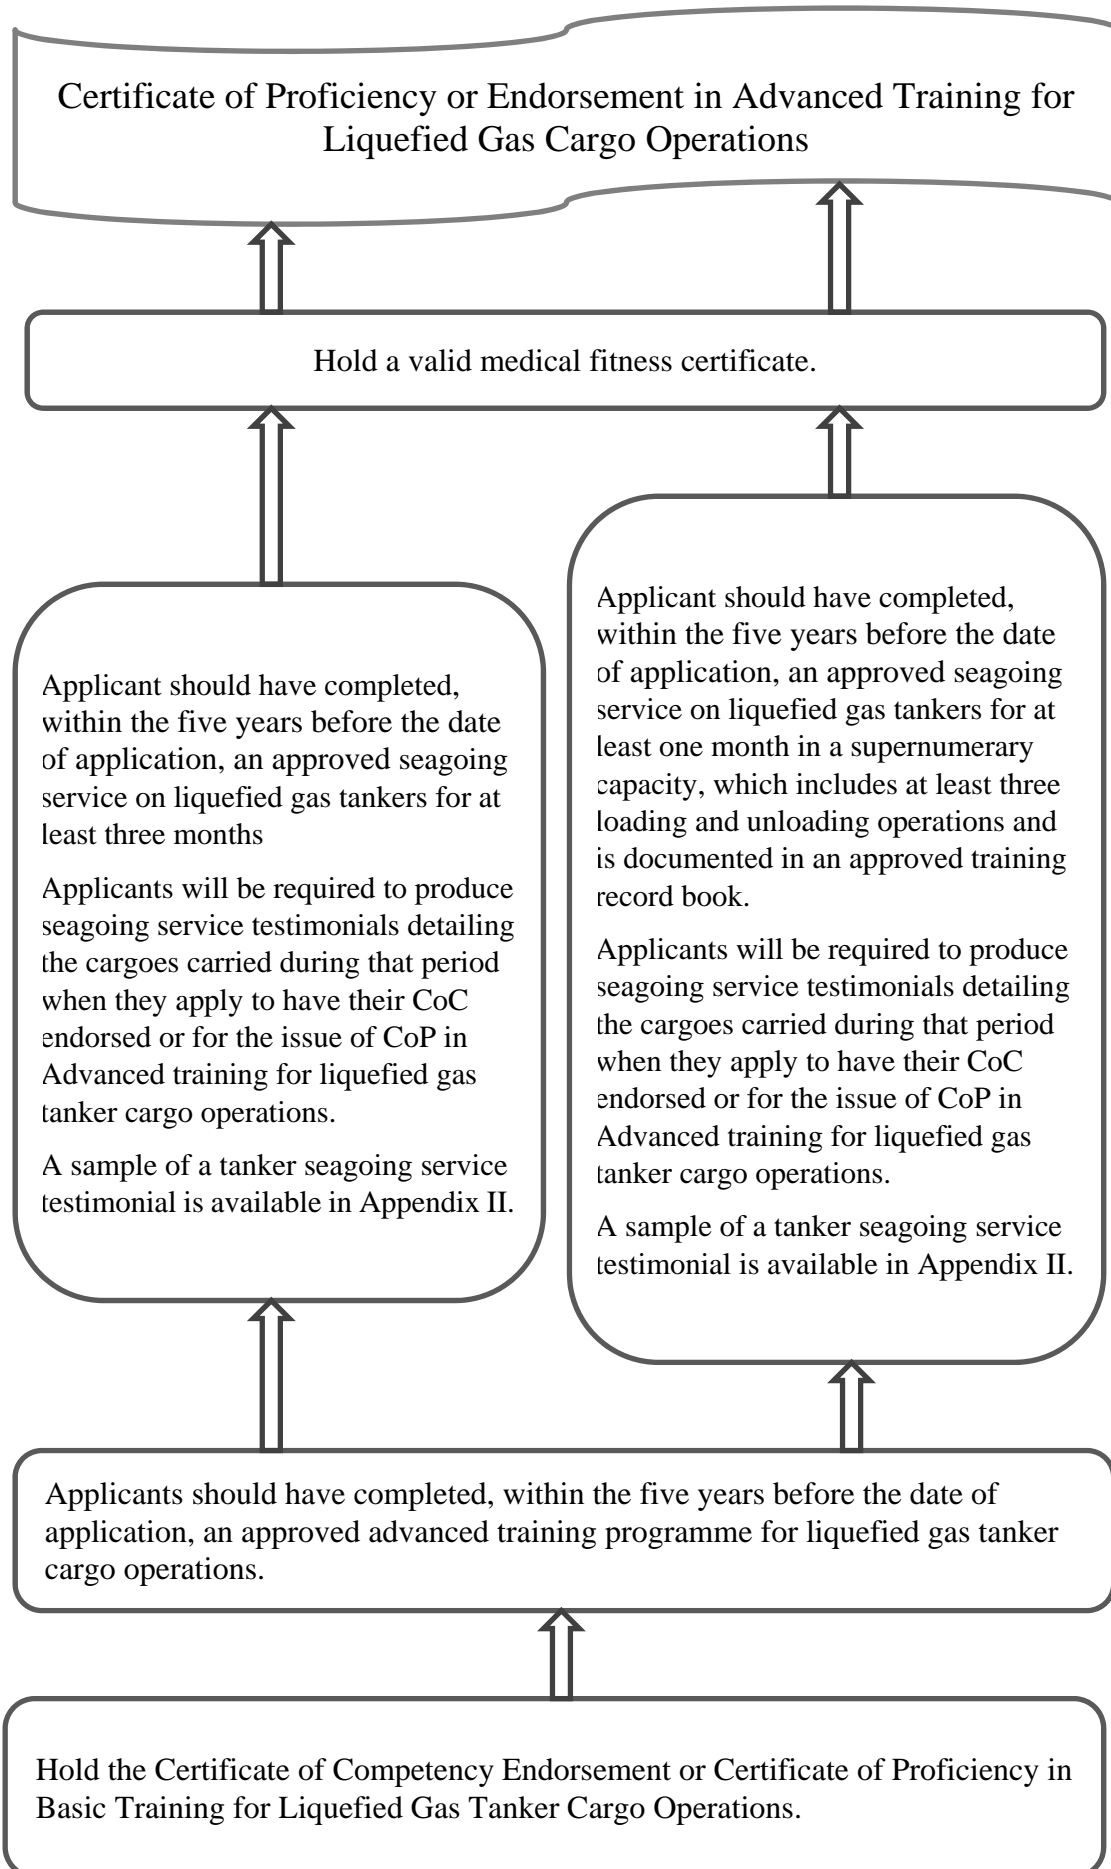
Certificate of Proficiency or Endorsement in Advanced Training for Liquefied Gas Cargo Operations

Hold a valid medical fitness certificate.

Applicant should have completed, within the five years before the date of application, an approved seagoing service on liquefied gas tankers for at least three months

Applicants will be required to produce seagoing service testimonials detailing the cargoes carried during that period when they apply to have their CoC endorsed or for the issue of CoP in Advanced training for liquefied gas tanker cargo operations.

A sample of a tanker seagoing service testimonial is available in Appendix II.

Applicant should have completed, within the five years before the date of application, an approved seagoing service on liquefied gas tankers for at least one month in a supernumerary capacity, which includes at least three loading and unloading operations and is documented in an approved training record book.

Applicants will be required to produce seagoing service testimonials detailing the cargoes carried during that period when they apply to have their CoC endorsed or for the issue of CoP in Advanced training for liquefied gas tanker cargo operations.

A sample of a tanker seagoing service testimonial is available in Appendix II.

Applicants should have completed, within the five years before the date of application, an approved advanced training programme for liquefied gas tanker cargo operations.

Hold the Certificate of Competency Endorsement or Certificate of Proficiency in Basic Training for Liquefied Gas Tanker Cargo Operations.